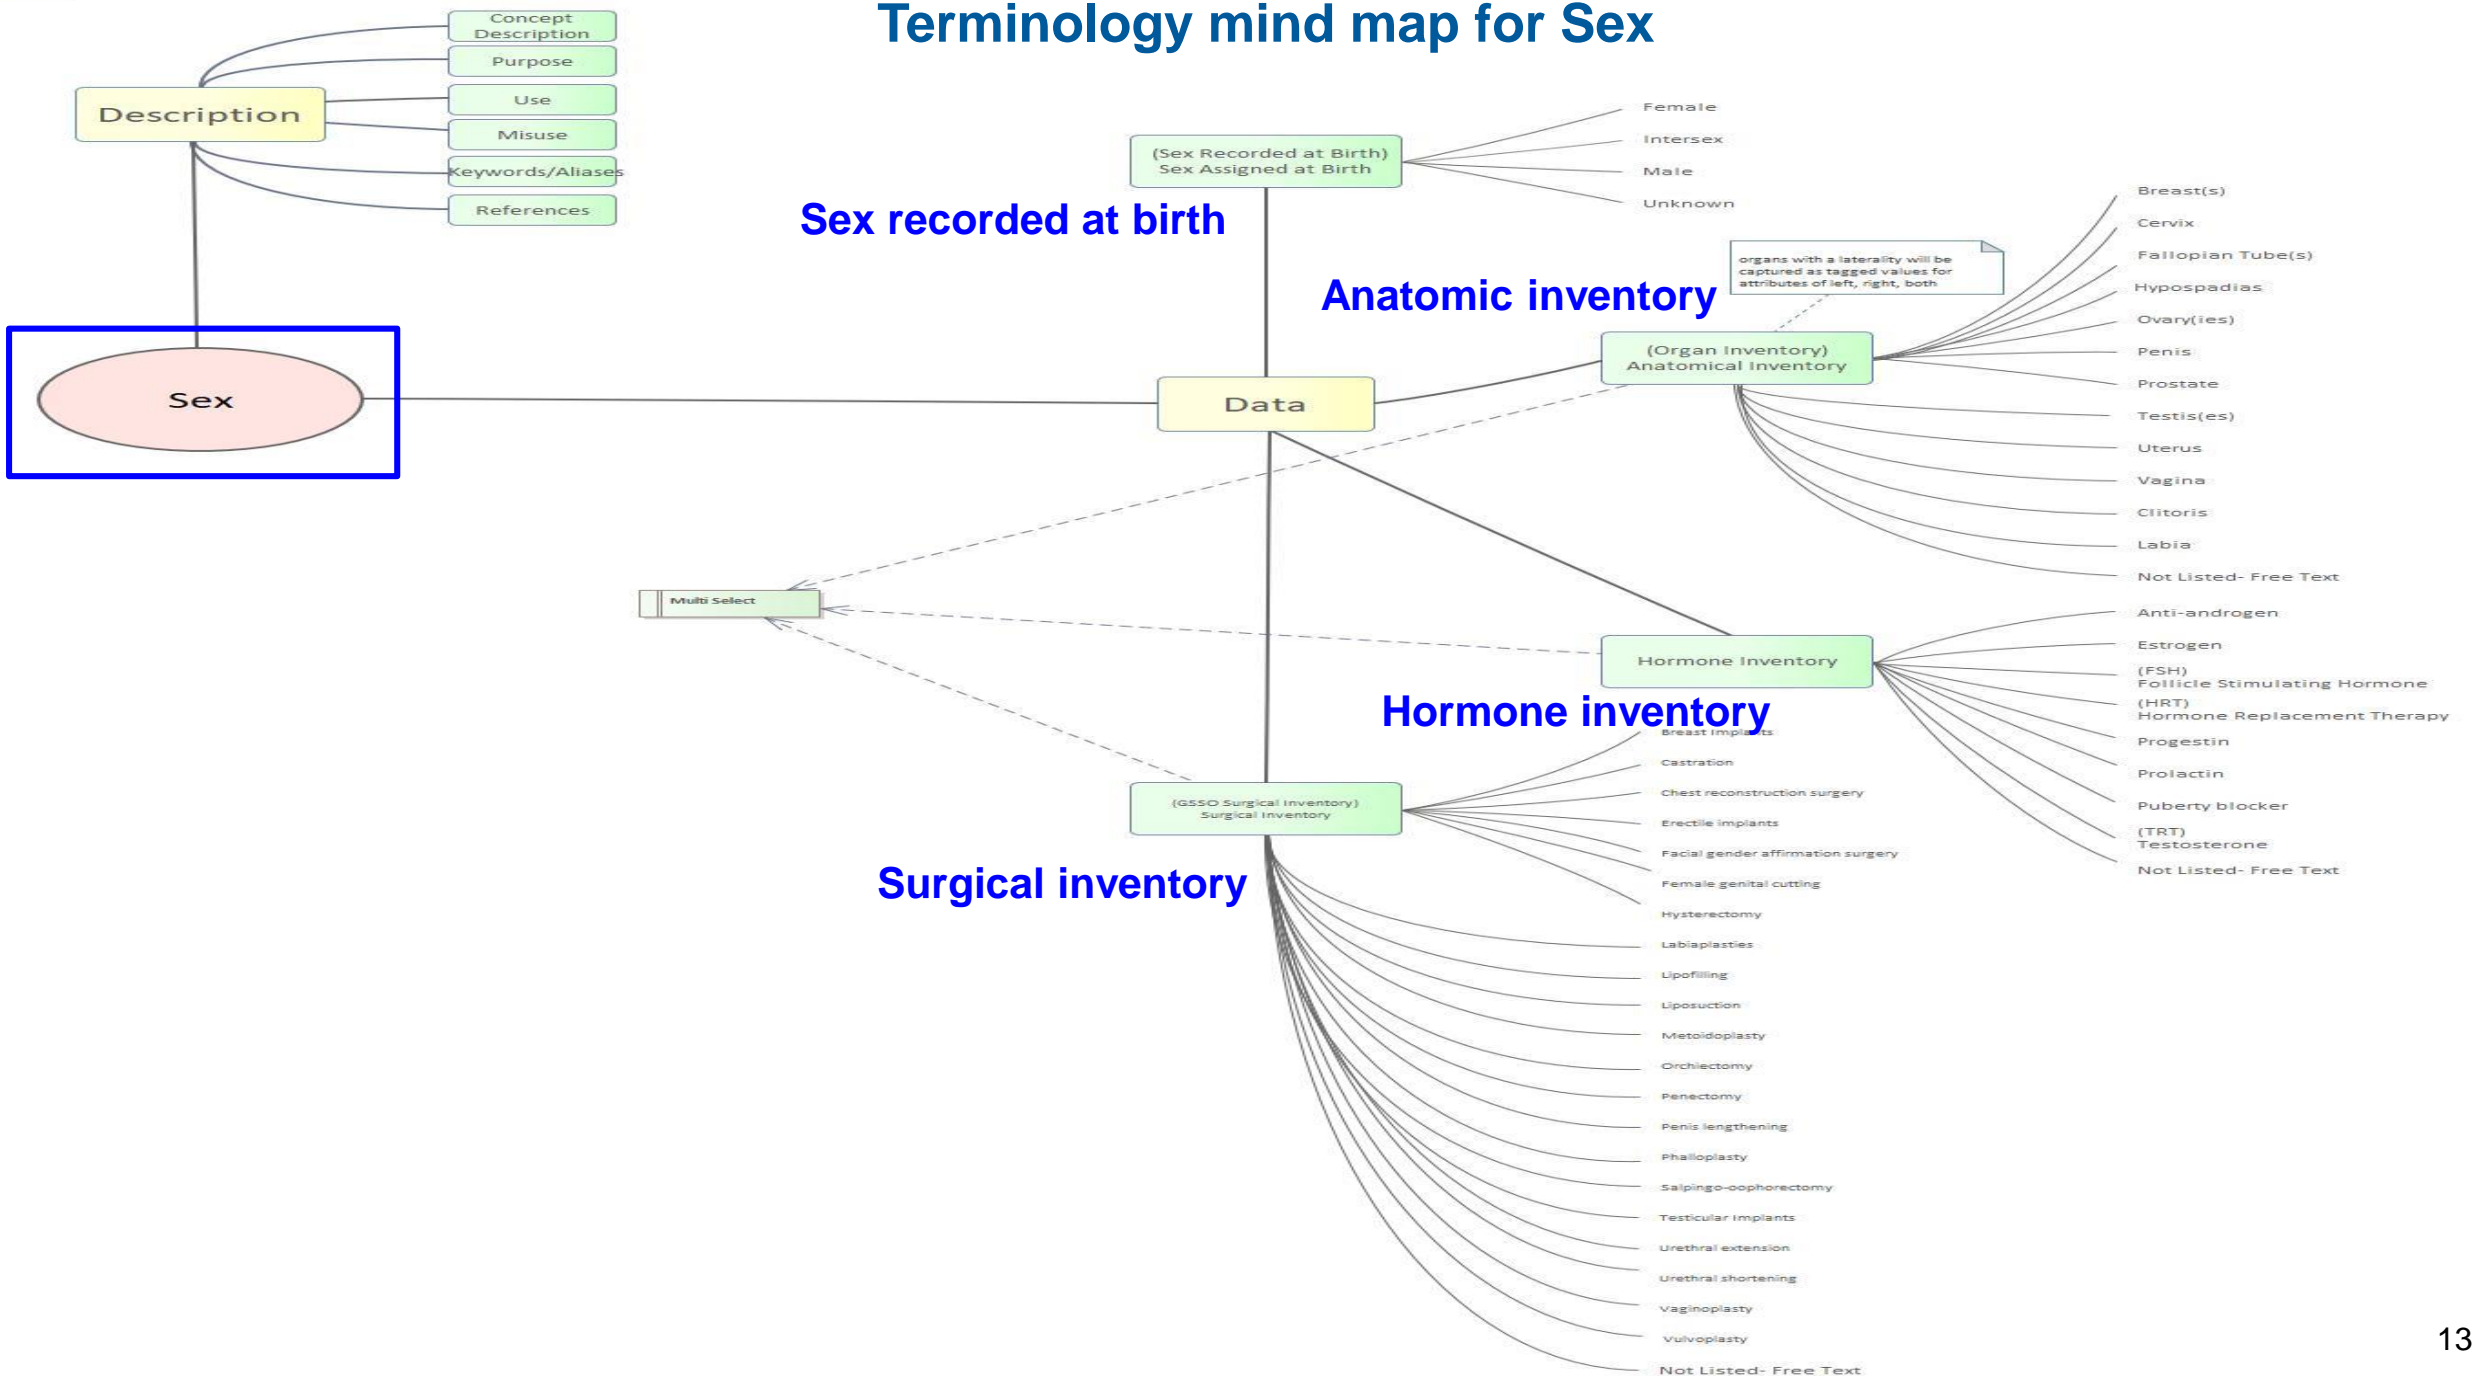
Terminology mind map for Sex

Concept Description
Purpose
Use
Misuse
Keywords/Aliases
References

Description

Sex

Sex recorded at birth

(Sex Recorded at Birth)
Sex Assigned at Birth

Female
Intersex
Male
Unknown

Data

Anatomic inventory

organs with a laterality will be captured as tagged values for attributes of left, right, both

(Organ Inventory)
Anatomical Inventory

Breast(s)
Cervix
Fallopian Tube(s)
Hypospadias
Ovary(ies)
Penis
Prostate
Testis(es)
Uterus
Vagina
Clitoris
Labia
Not Listed- Free Text

Multi Select

Hormone Inventory

Anti-androgen
Estrogen
(FSH)
Follicle Stimulating Hormone
(HRT)
Hormone Replacement Therapy
Progestin
Prolactin
Puberty blocker
(TRT)
Testosterone
Not Listed- Free Text

Hormone inventory

(GSSO Surgical Inventory)
Surgical Inventory

Surgical inventory

Breast implants
Castration
Chest reconstruction surgery
Erectile implants
Facial gender affirmation surgery
Female genital cutting
Hysterectomy
Labiaplasties
Lipofilling
Liposuction
Metoidoplasty
Orchiectomy
Penectomy
Penis lengthening
Phalloplasty
Salpingo-oophorectomy
Testicular implants
Urethral extension
Urethral shortening
Vaginoplasty
Vulvoplasty
Not Listed- Free Text

13